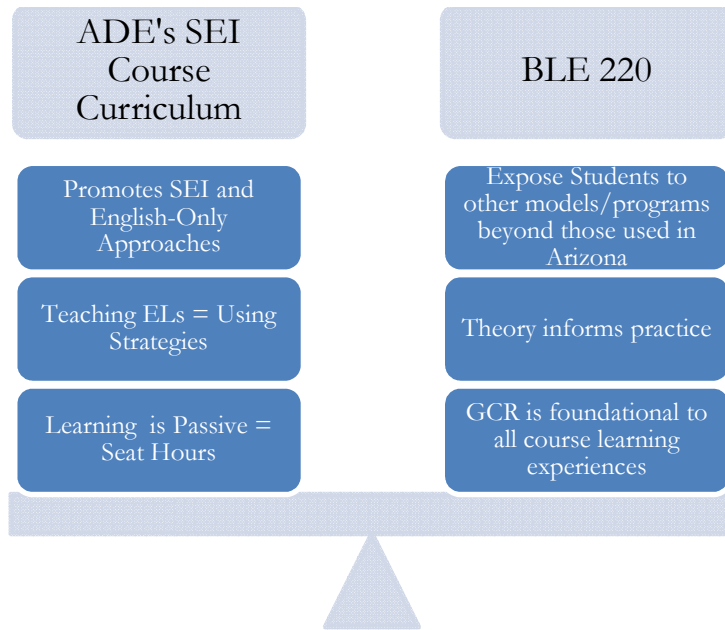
ADE's SEI Course Curriculum

BLE 220

Promotes SEI and English-Only Approaches

Teaching ELs = Using Strategies

Learning is Passive = Seat Hours

Expose Students to other models/programs beyond those used in Arizona

Theory informs practice

GCR is foundational to all course learning experiences